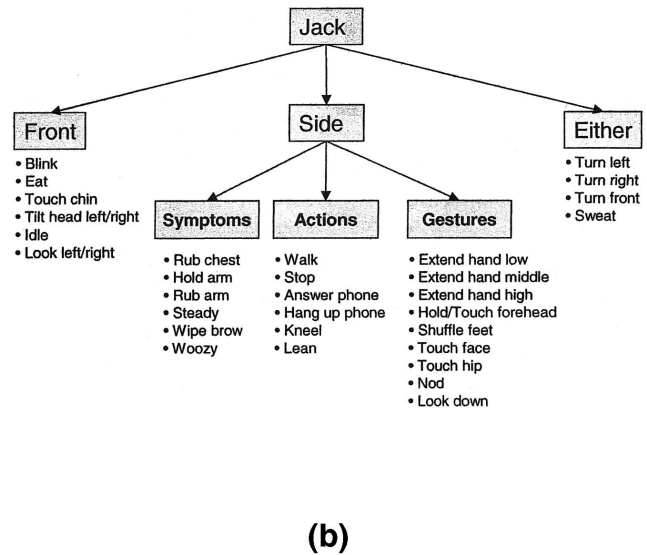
Jack

Front
• Blink
• Eat
• Touch chin
• Tilt head left/right
• Idle
• Look left/right

Side

Symptoms
• Rub chest
• Hold arm
• Rub arm
• Steady
• Wipe brow
• Woozy

Actions
• Walk
• Stop
• Answer phone
• Hang up phone
• Kneel
• Lean

Gestures
• Extend hand low
• Extend hand middle
• Extend hand high
• Hold/Touch forehead
• Shuffle feet
• Touch face
• Touch hip
• Nod
• Look down

Either
• Turn left
• Turn right
• Turn front
• Sweat

(b)